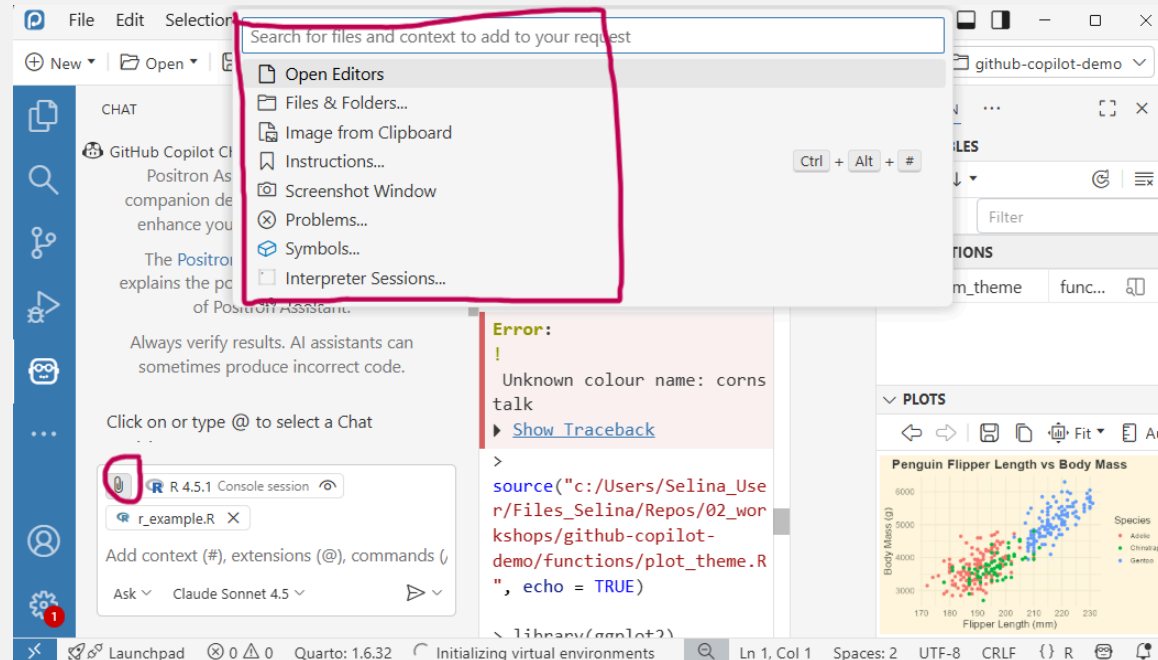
File Edit Selection

Search for files and context to add to your request

Open Editors
Files & Folders...
Image from Clipboard
Instructions...
Screenshot Window
Problems...
Symbols...
Interpreter Sessions...

Ctrl + Alt + #

New Open

github-copilot-demo

CHAT

GitHub Copilot Ch
Positron As
companion de
enhance you

The Positron
explains the po
of Positron Assistant.

Always verify results. AI assistants can sometimes produce incorrect code.

Click on or type @ to select a Chat

R 4.5.1 Console session
r_example.R

Add context (#), extensions (@), commands (/

Ask Claude Sonnet 4.5

Error:
!
Unknown colour name: cornstalk
Show Traceback

>
source("c:/Users/Selina_User/Files_Selina/Repos/02_workshops/github-copilot-demo/functions/plot_theme.R", echo = TRUE)

> library(ggplot2)

BLES
Filter
TIONS
m_theme func...

PLOTS
Fit

Penguin Flipper Length vs Body Mass
Body Mass (g)
6000
5000
4000
3000
170 180 190 200 210 220 230
Flipper Length (mm)
Species
Adelie
Chinstrap
Gentoo

Launchpad 0 0 Quarto: 1.6.32 Initializing virtual environments Ln 1, Col 1 Spaces: 2 UTF-8 CRLF {} R